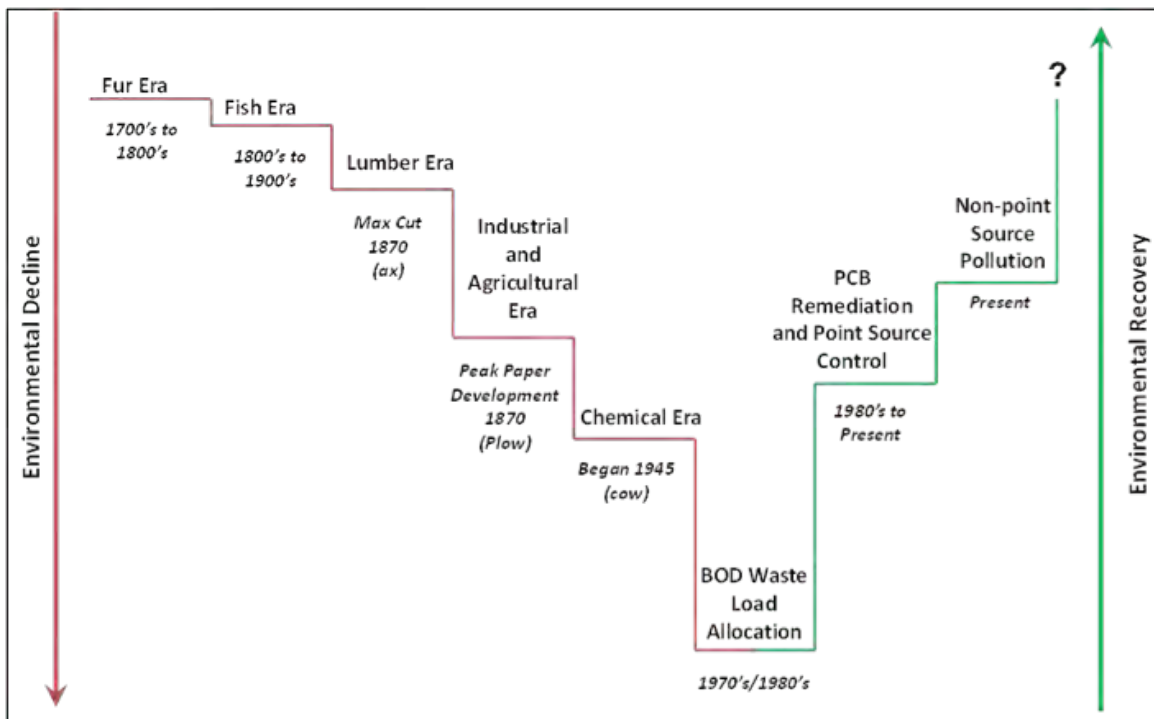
Environmental Decline

Fur Era
1700's to 1800's

Fish Era
1800's to 1900's

Lumber Era
Max Cut 1870 (ax)

Industrial and Agricultural Era
Peak Paper Development 1870 (Plow)

Chemical Era
Began 1945 (cow)

BOD Waste Load Allocation
1970's/1980's

PCB Remediation and Point Source Control
1980's to Present

Non-point Source Pollution
Present

?

Environmental Recovery